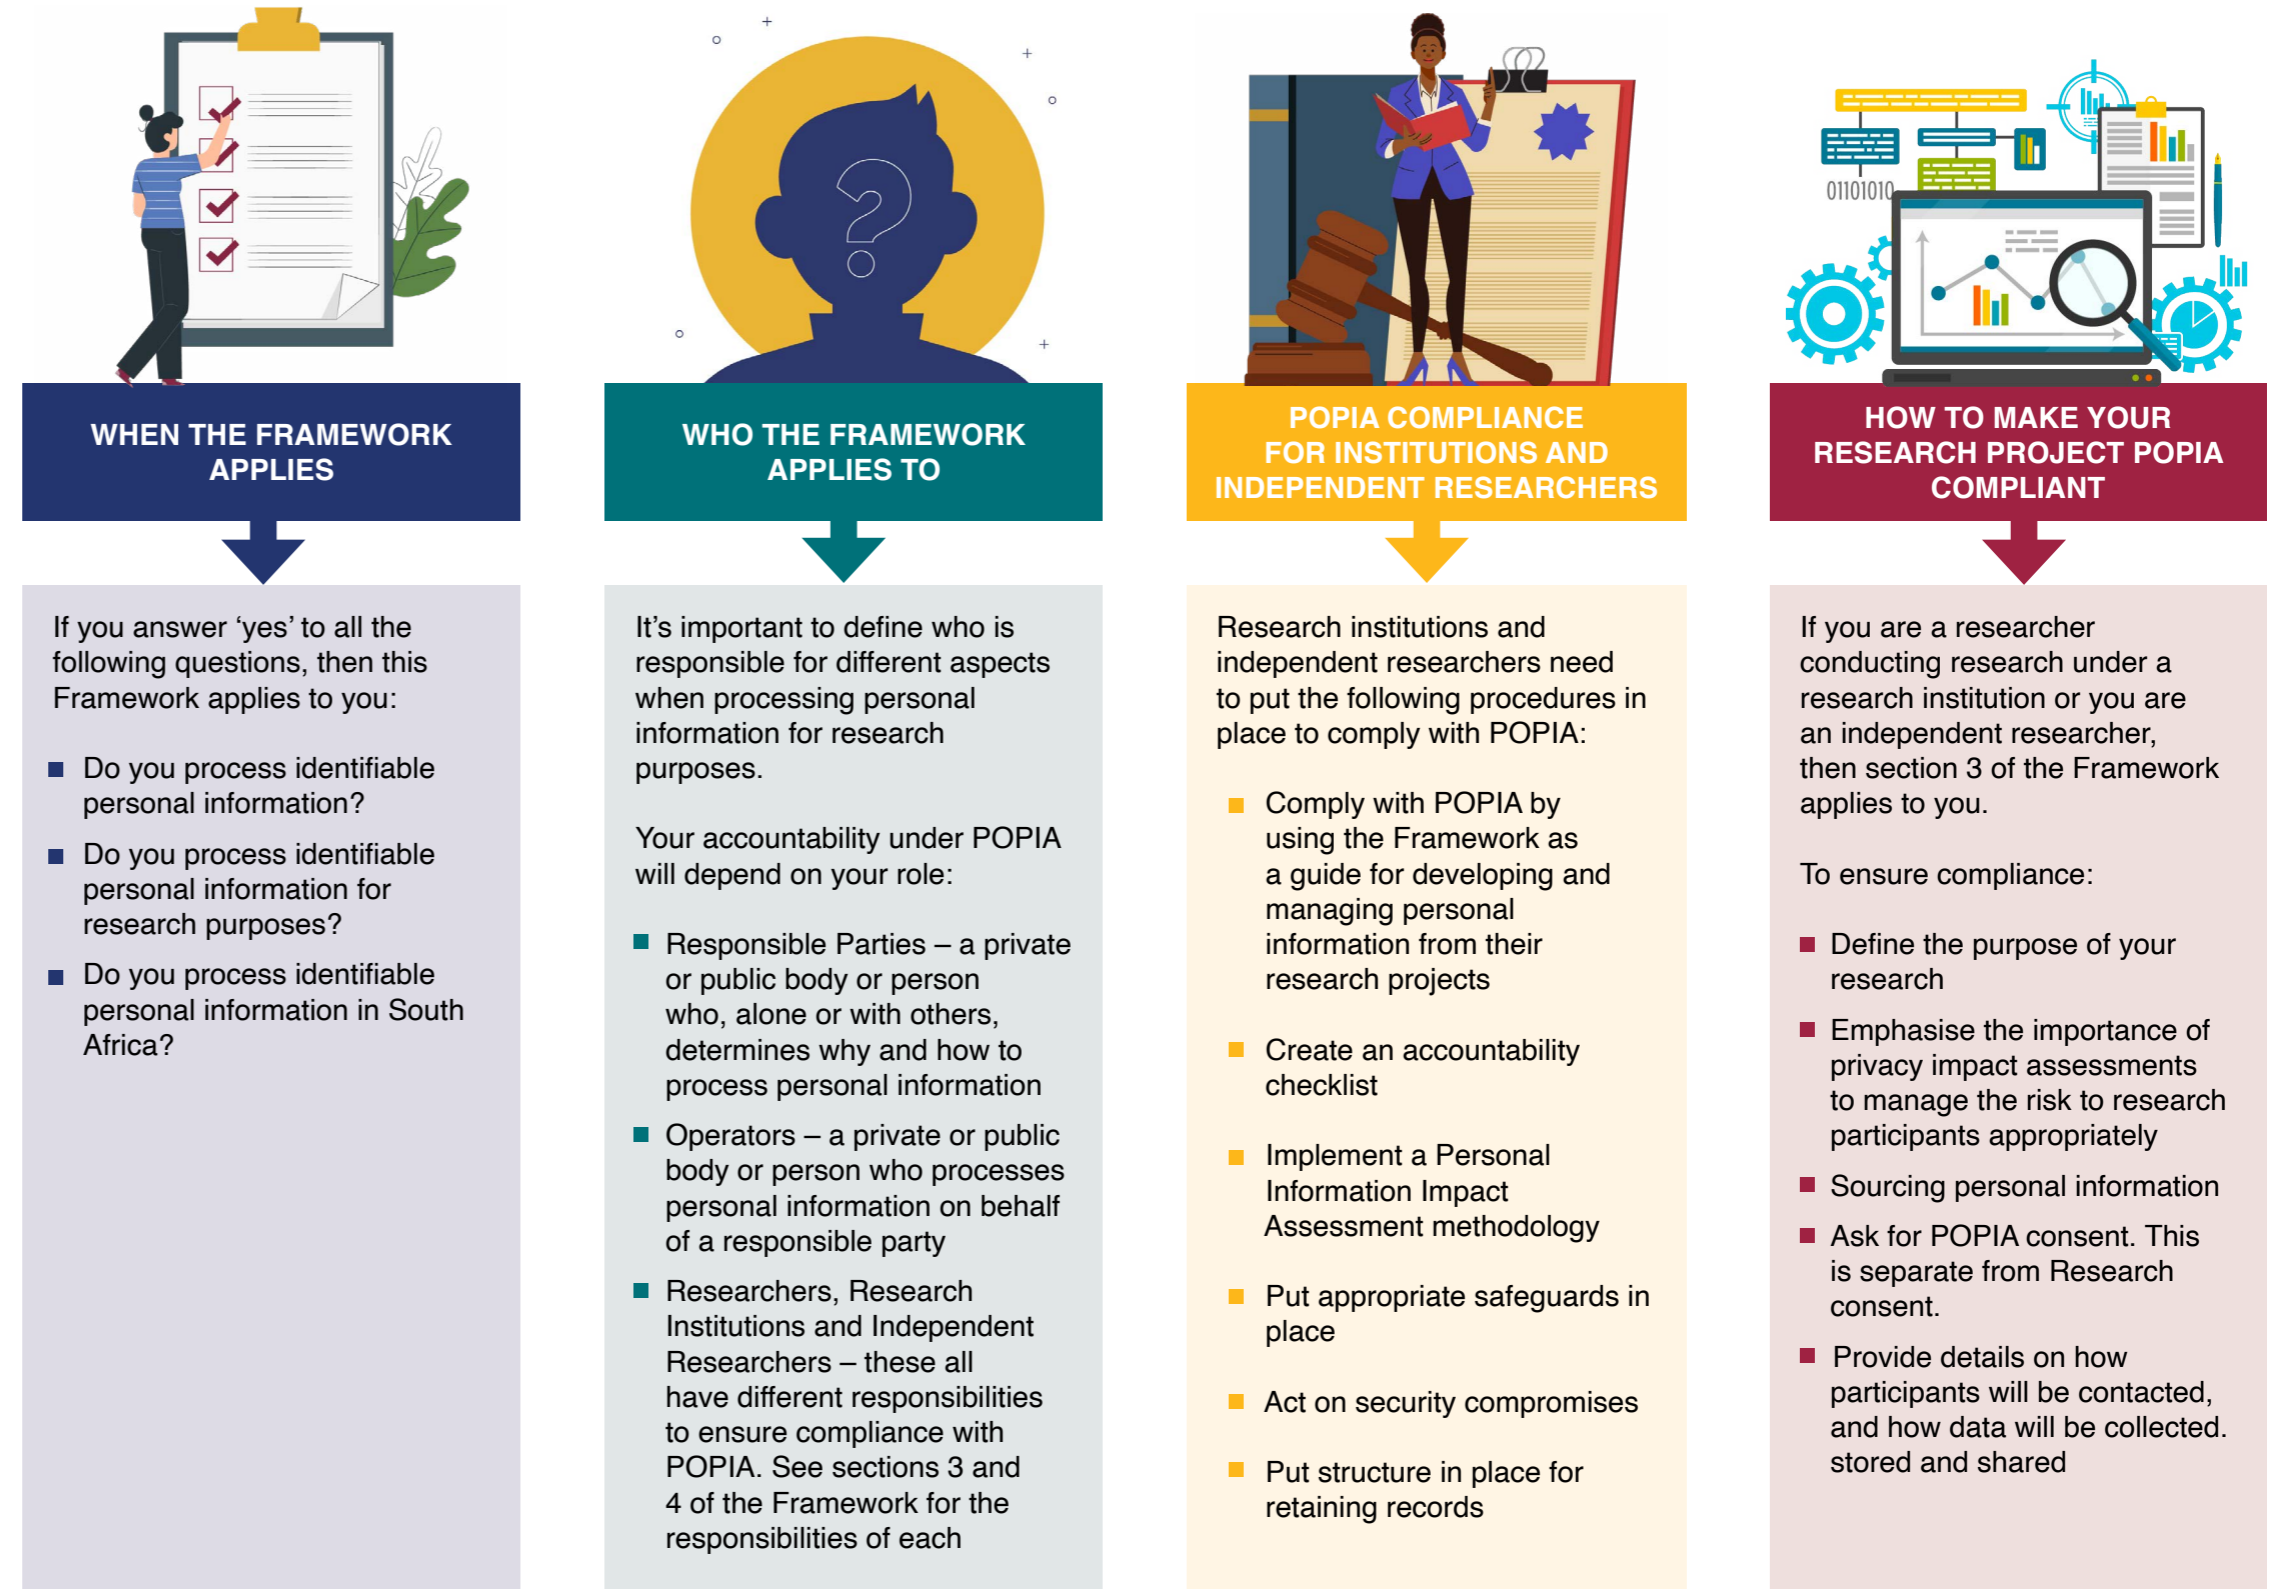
WHEN THE FRAMEWORK APPLIES

If you answer ‘yes’ to all the following questions, then this Framework applies to you:

- Do you process identifiable personal information?
- Do you process identifiable personal information for research purposes?
- Do you process identifiable personal information in South Africa?

WHO THE FRAMEWORK APPLIES TO

It’s important to define who is responsible for different aspects when processing personal information for research purposes.

Your accountability under POPIA will depend on your role:

- Responsible Parties – a private or public body or person who, alone or with others, determines why and how to process personal information
- Operators – a private or public body or person who processes personal information on behalf of a responsible party
- Researchers, Research Institutions and Independent Researchers – these all have different responsibilities to ensure compliance with POPIA. See sections 3 and 4 of the Framework for the responsibilities of each

POPIA COMPLIANCE FOR INSTITUTIONS AND INDEPENDENT RESEARCHERS

Research institutions and independent researchers need to put the following procedures in place to comply with POPIA:

- Comply with POPIA by using the Framework as a guide for developing and managing personal information from their research projects
- Create an accountability checklist
- Implement a Personal Information Impact Assessment methodology
- Put appropriate safeguards in place
- Act on security compromises
- Put structure in place for retaining records

HOW TO MAKE YOUR RESEARCH PROJECT POPIA COMPLIANT

If you are a researcher conducting research under a research institution or you are an independent researcher, then section 3 of the Framework applies to you.

To ensure compliance:

- Define the purpose of your research
- Emphasise the importance of privacy impact assessments to manage the risk to research participants appropriately
- Sourcing personal information
- Ask for POPIA consent. This is separate from Research consent.
- Provide details on how participants will be contacted, and how data will be collected. stored and shared

01101010